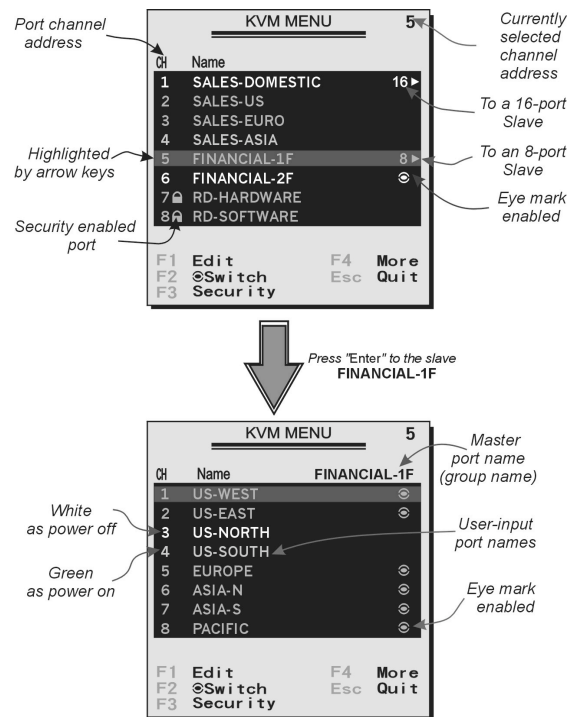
Port channel address

KVM MENU 5

Currently selected channel address

CH Name

1 SALES-DOMESTIC 16 ►

2 SALES-US

3 SALES-EURO

4 SALES-ASIA

5 FINANCIAL-1F 8 ►

6 FINANCIAL-2F ⦿

7 RD-HARDWARE

8 RD-SOFTWARE

To a 16-port Slave

Highlighted by arrow keys

To an 8-port Slave

Eye mark enabled

Security enabled port

F1 Edit F4 More
F2 ⦿Switch Esc Quit
F3 Security

Press "Enter" to the slave FINANCIAL-1F

KVM MENU 5

Master port name (group name)

CH Name FINANCIAL-1F

1 US-WEST ⦿

2 US-EAST ⦿

3 US-NORTH

4 US-SOUTH

5 EUROPE ⦿

6 ASIA-N ⦿

7 ASIA-S ⦿

8 PACIFIC ⦿

White as power off

User-input port names

Green as power on

Eye mark enabled

F1 Edit F4 More
F2 ⦿Switch Esc Quit
F3 Security